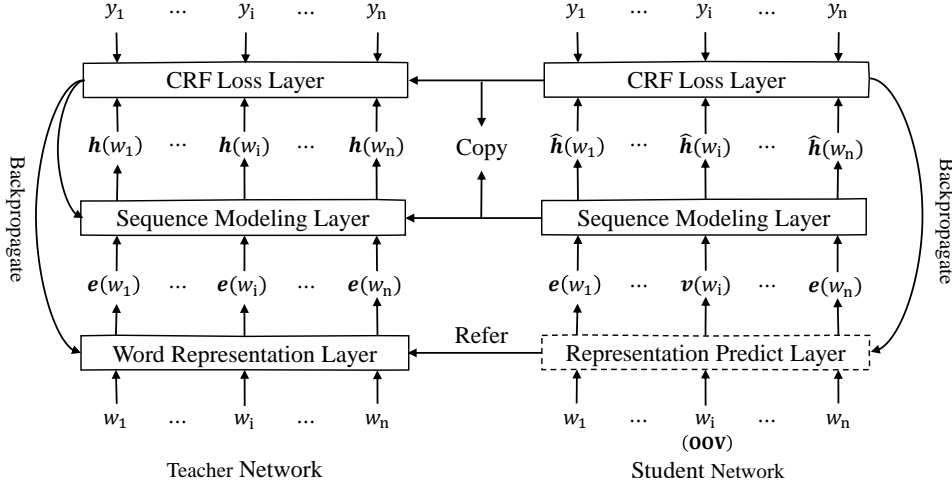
$y_1$ ... $y_i$ ... $y_n$

CRF Loss Layer

$\boldsymbol{h}(w_1)$ ... $\boldsymbol{h}(w_i)$ ... $\boldsymbol{h}(w_n)$

Sequence Modeling Layer

$\boldsymbol{e}(w_1)$ ... $\boldsymbol{e}(w_i)$ ... $\boldsymbol{e}(w_n)$

Word Representation Layer

$w_1$ ... $w_i$ ... $w_n$

Teacher Network

Backpropagate

Copy

Refer

$y_1$ ... $y_i$ ... $y_n$

CRF Loss Layer

$\widehat{\boldsymbol{h}}(w_1)$ ... $\widehat{\boldsymbol{h}}(w_i)$ ... $\widehat{\boldsymbol{h}}(w_n)$

Sequence Modeling Layer

$\boldsymbol{e}(w_1)$ ... $\boldsymbol{v}(w_i)$ ... $\boldsymbol{e}(w_n)$

Representation Predict Layer

$w_1$ ... $w_i$ ... $w_n$

(**OOV**)

Student Network

Backpropagate